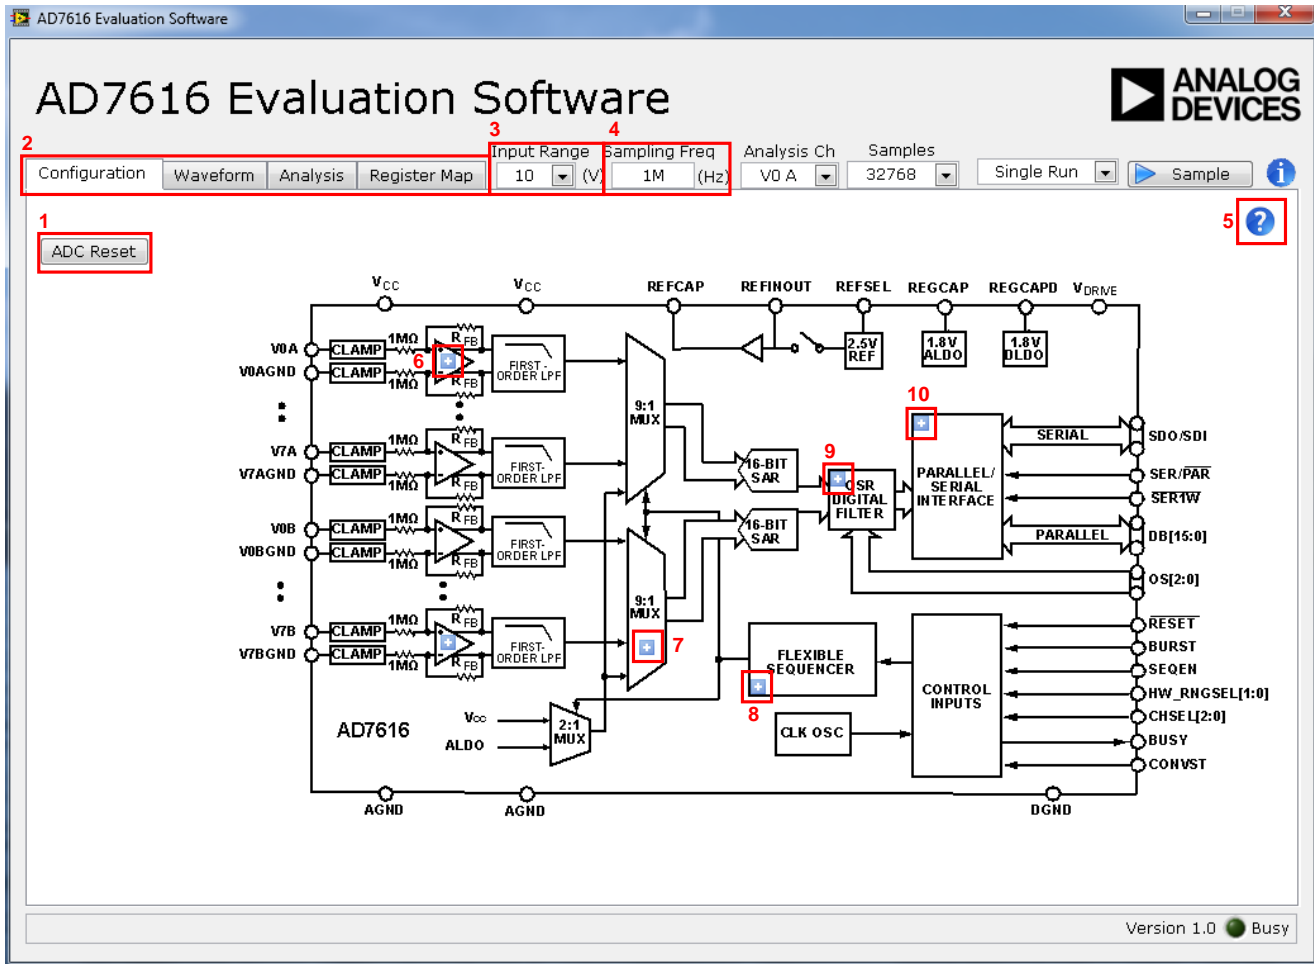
AD7616 Evaluation Software

AD7616 Evaluation Software

ANALOG DEVICES

2 3 4

Configuration | Waveform | Analysis | Register Map

Input Range 10 (V)

Sampling Freq 1M (Hz)

Analysis Ch V0 A

Samples 32768

Single Run

Sample

1

ADC Reset

5

$V_{CC}$ $V_{CC}$ REFCAP REFINOUT REFSEL REGCAP REGCAPD $V_{DRIVE}$

2.5V REF

1.8V ALDO

1.8V DLDO

V0A CLAMP 1MΩ $R_{FB}$

V0AGND CLAMP 1MΩ $R_{FB}$

6

FIRST-ORDER LPF

9:1 MUX

V7A CLAMP 1MΩ $R_{FB}$

V7AGND CLAMP 1MΩ $R_{FB}$

FIRST-ORDER LPF

16-BIT SAR

10

SERIAL

SDO/SDI

9

OSR DIGITAL FILTER

PARALLEL/ SERIAL INTERFACE

SER/$\overline{PAR}$

SER1W

V0B CLAMP 1MΩ $R_{FB}$

V0BGND CLAMP 1MΩ $R_{FB}$

FIRST-ORDER LPF

16-BIT SAR

PARALLEL

DB[15:0]

OS[2:0]

9:1 MUX

V7B CLAMP 1MΩ $R_{FB}$

V7BGND CLAMP 1MΩ $R_{FB}$

FIRST-ORDER LPF

7

FLEXIBLE SEQUENCER

8

$\overline{RESET}$

BURST

SEQEN

HW_RNGSEL[1:0]

CHSEL[2:0]

BUSY

CONVST

CONTROL INPUTS

CLK OSC

AD7616

$V_{CC}$

ALDO

2:1 MUX

AGND AGND DGND

Version 1.0 Busy